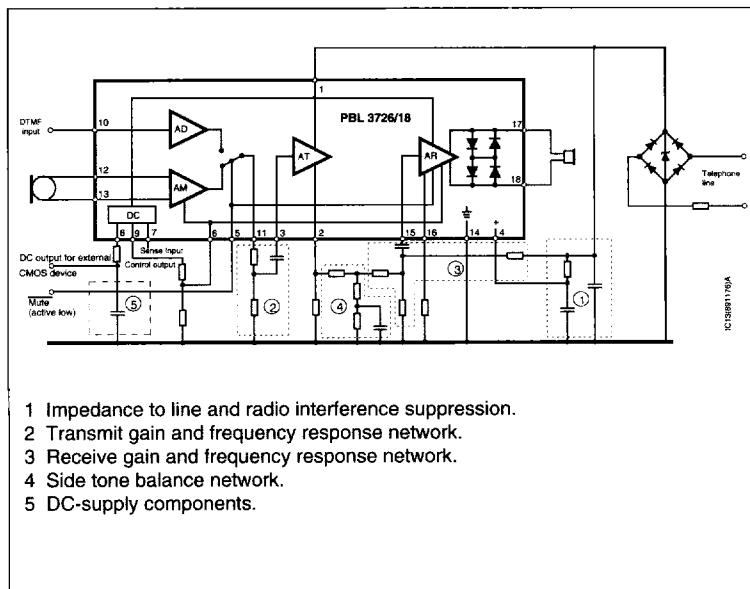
PBL 3726/18

DTMF input

10

12

13

AD

AM

AT

AR

DC

1

17

18

8 9 7

6 5 11 3 2 15 16 14 4

Telephone line

DC output for external CMOS device

Sense input

Control output

Mute (active low)

5

2

4

3

1

IC13891176A

1 Impedance to line and radio interference suppression.
2 Transmit gain and frequency response network.
3 Receive gain and frequency response network.
4 Side tone balance network.
5 DC-supply components.